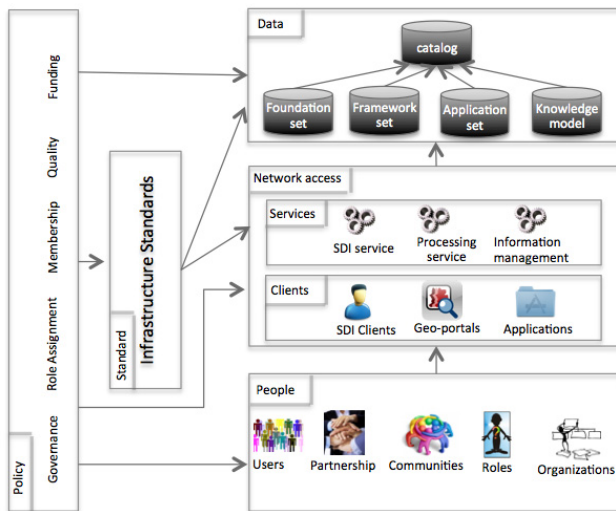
Policy

Funding

Quality

Membership

Role Assignment

Governance

Standard

Infrastructure Standards

Data

catalog

Foundation set

Framework set

Application set

Knowledge model

Network access

Services

SDI service

Processing service

Information management

Clients

SDI Clients

Geo-portals

Applications

People

Users

Partnership

Communities

Roles

Organizations